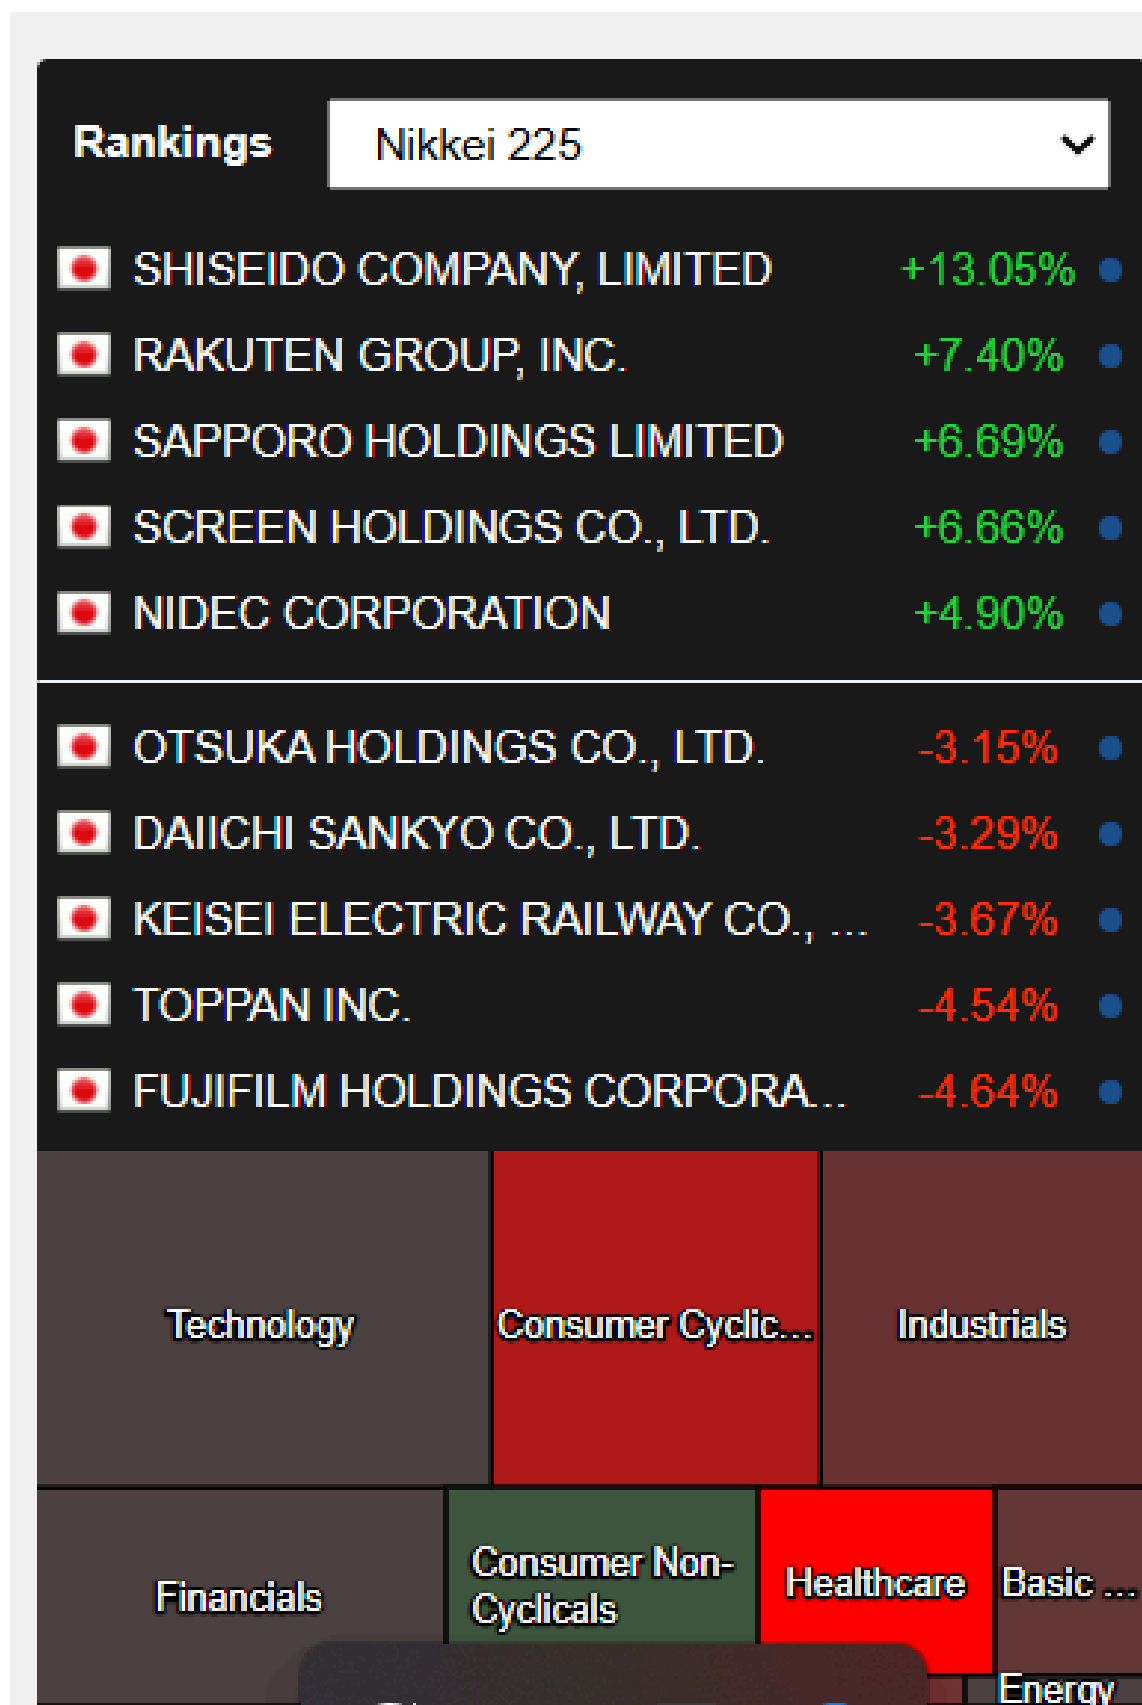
Rankings

Nikkei 225

SHISEIDO COMPANY, LIMITED +13.05%
RAKUTEN GROUP, INC. +7.40%
SAPPORO HOLDINGS LIMITED +6.69%
SCREEN HOLDINGS CO., LTD. +6.66%
NIDEC CORPORATION +4.90%

OTSUKA HOLDINGS CO., LTD. -3.15%
DAIICHI SANKYO CO., LTD. -3.29%
KEISEI ELECTRIC RAILWAY CO., ... -3.67%
TOPPAN INC. -4.54%
FUJIFILM HOLDINGS CORPORA... -4.64%

Technology
Consumer Cyclic...
Industrials
Financials
Consumer Non-Cyclicals
Healthcare
Basic ...
Energy